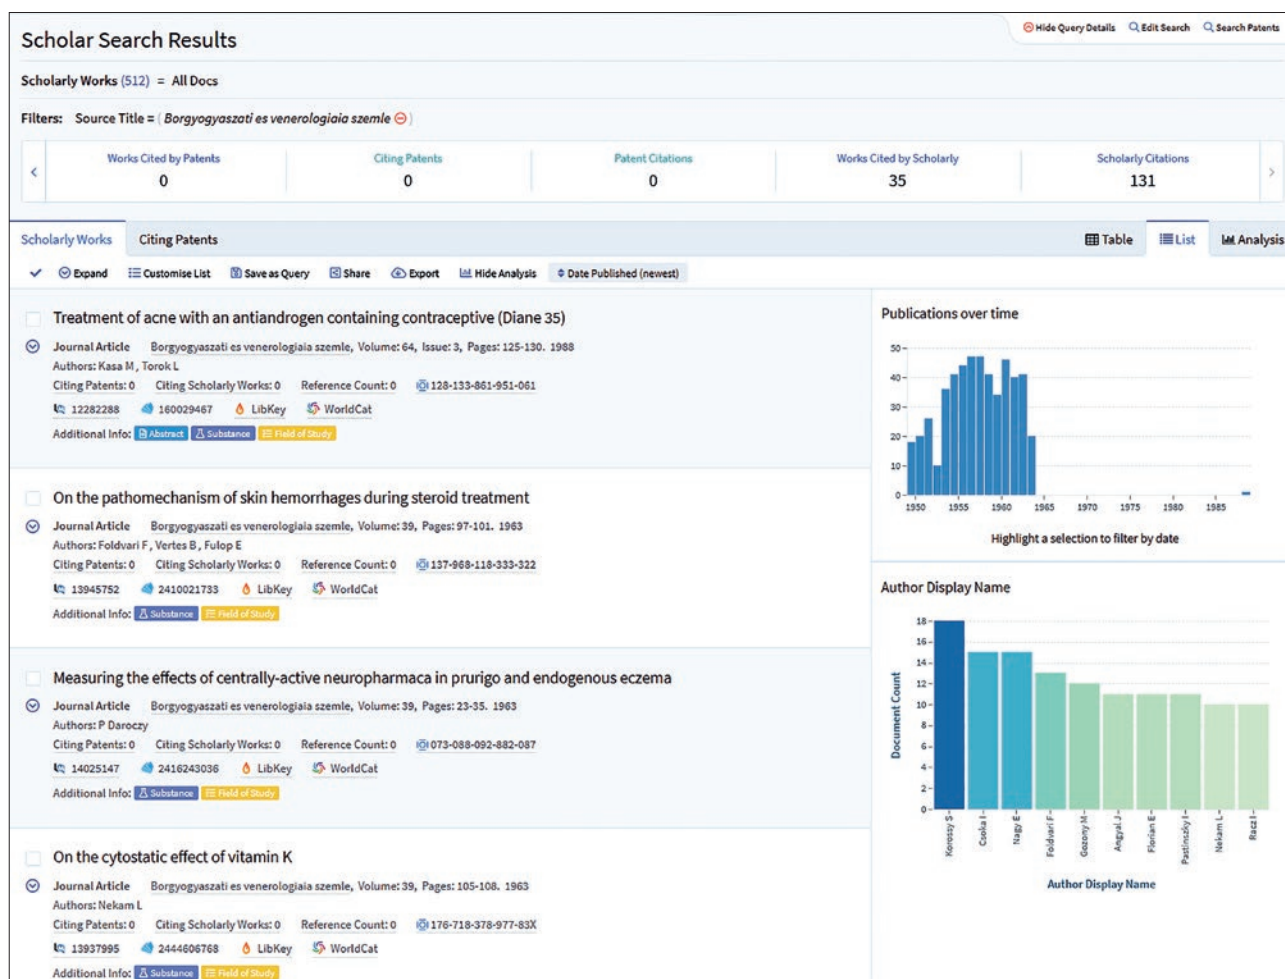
Scholar Search Results

Hide Query Details Edit Search Search Patents

Scholarly Works (512) = All Docs

Filters: Source Title = ( Borgyogyaszati es venerologiaia szemle ⊖ )

| Works Cited by Patents | Citing Patents | Patent Citations | Works Cited by Scholarly | Scholarly Citations |
|---|---|---|---|---|
| 0 | 0 | 0 | 35 | 131 |

Scholarly Works Citing Patents

Table List Analysis

Expand Customise List Save as Query Share Export Hide Analysis Date Published (newest)

Treatment of acne with an antiandrogen containing contraceptive (Diane 35)
Journal Article Borgyogyaszati es venerologiaia szemle, Volume: 64, Issue: 3, Pages: 125-130. 1988
Authors: Kasa M, Torok L
Citing Patents: 0 Citing Scholarly Works: 0 Reference Count: 0 128-133-861-951-061
12282288 160029467 LibKey WorldCat
Additional Info: Abstract Substance Field of Study

On the pathomechanism of skin hemorrhages during steroid treatment
Journal Article Borgyogyaszati es venerologiaia szemle, Volume: 39, Pages: 97-101. 1963
Authors: Foldvari F, Vertes B, Fulop E
Citing Patents: 0 Citing Scholarly Works: 0 Reference Count: 0 137-968-118-333-322
13945752 2410021733 LibKey WorldCat
Additional Info: Substance Field of Study

Measuring the effects of centrally-active neuropharmaca in prurigo and endogenous eczema
Journal Article Borgyogyaszati es venerologiaia szemle, Volume: 39, Pages: 23-35. 1963
Authors: P Daroczy
Citing Patents: 0 Citing Scholarly Works: 0 Reference Count: 0 073-088-092-882-087
14025147 2416243036 LibKey WorldCat
Additional Info: Substance Field of Study

On the cytostatic effect of vitamin K
Journal Article Borgyogyaszati es venerologiaia szemle, Volume: 39, Pages: 105-108. 1963
Authors: Nekam L
Citing Patents: 0 Citing Scholarly Works: 0 Reference Count: 0 176-718-378-977-83X
13937995 2444606768 LibKey WorldCat
Additional Info: Substance Field of Study

Publications over time
50 40 30 20 10 0
1950 1955 1960 1965 1970 1975 1980 1985
Highlight a selection to filter by date

Author Display Name
Document Count
18 16 14 12 10 8 6 4 2 0
Korossy S Csoka I Nagy E Foldvari F Gozony M Angyal J Florian E Pastinszky I Nekam L Racz I
Author Display Name